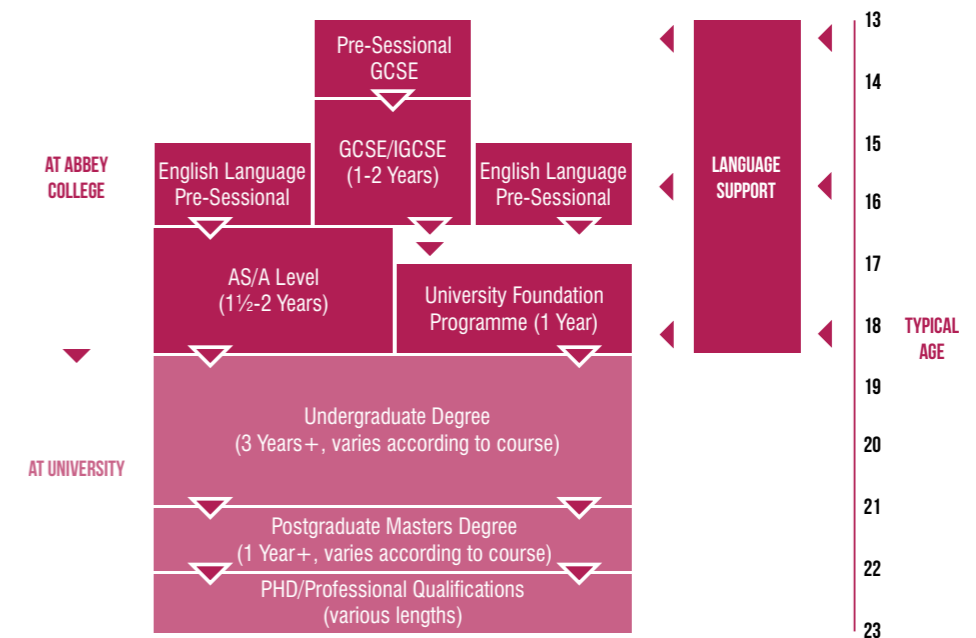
Pre-Sessional GCSE

AT ABBEY COLLEGE

English Language Pre-Sessional

GCSE/IGCSE (1-2 Years)

English Language Pre-Sessional

LANGUAGE SUPPORT

AS/A Level (1½-2 Years)

University Foundation Programme (1 Year)

AT UNIVERSITY

Undergraduate Degree (3 Years+, varies according to course)

Postgraduate Masters Degree (1 Year+, varies according to course)

PHD/Professional Qualifications (various lengths)

13
14
15
16
17
18
19
20
21
22
23

TYPICAL AGE